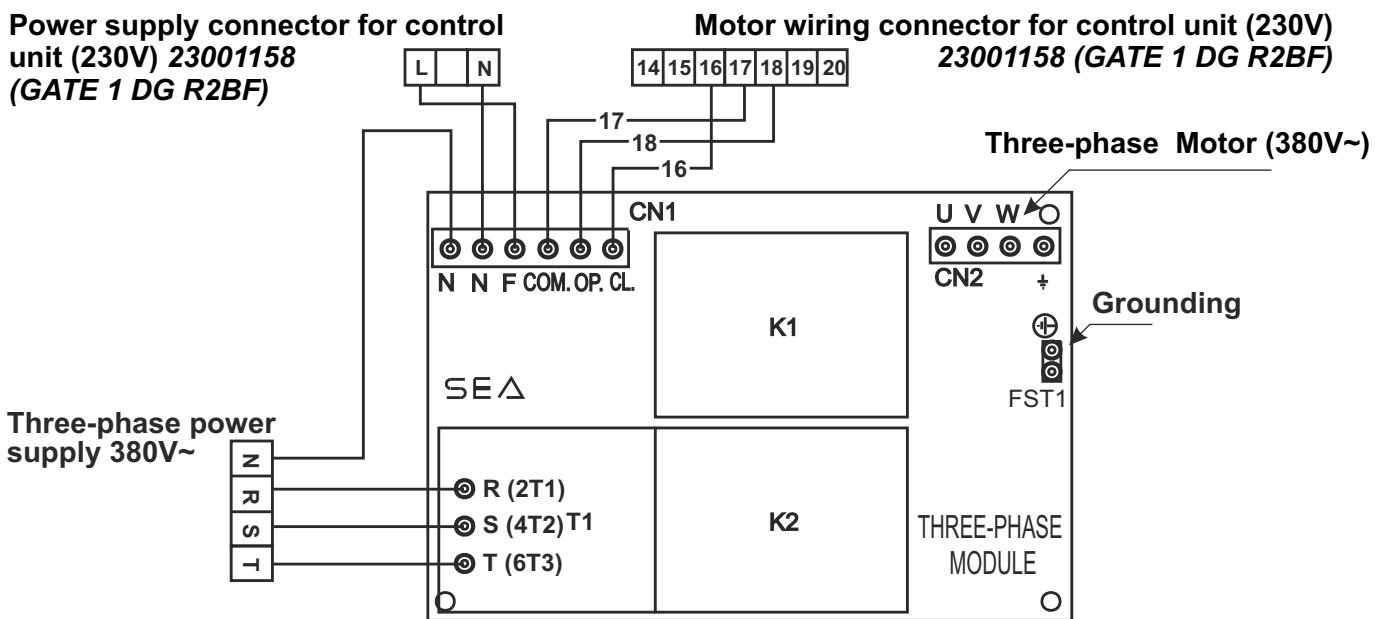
Power supply connector for control unit (230V) *23001158 (GATE 1 DG R2BF)*

L N

14 15 16 17 18 19 20

Motor wiring connector for control unit (230V) *23001158 (GATE 1 DG R2BF)*

17

18

16

Three-phase Motor (380V~)

CN1

U V W

N N F COM. OP. CL.

CN2

Grounding

K1

SEA

FST1

Three-phase power supply 380V~

N

R

S

T

R (2T1)

S (4T2) T1

T (6T3)

K2

THREE-PHASE MODULE